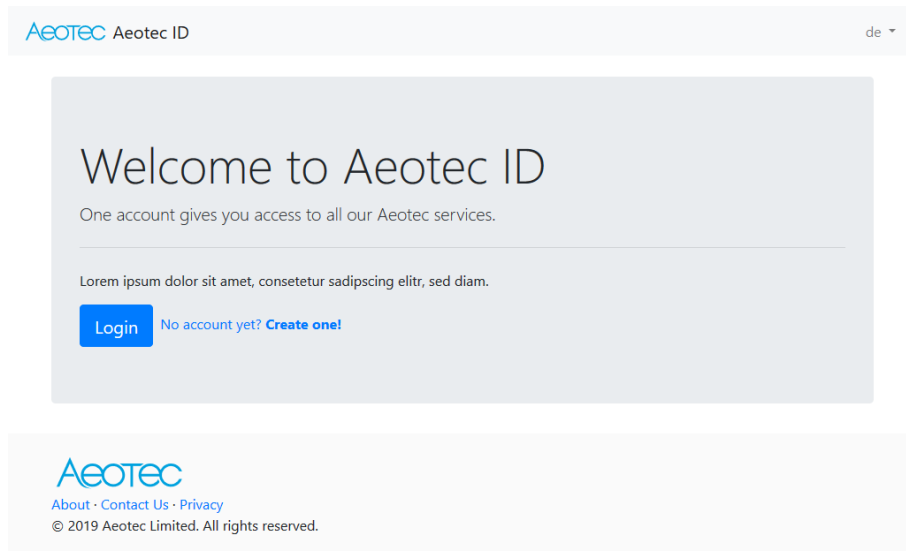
Aeotec Aeotec ID

de

Welcome to Aeotec ID

One account gives you access to all our Aeotec services.

Lorem ipsum dolor sit amet, consetetur sadipscing elitr, sed diam.

Login No account yet? Create one!

Aeotec

About · Contact Us · Privacy

© 2019 Aeotec Limited. All rights reserved.